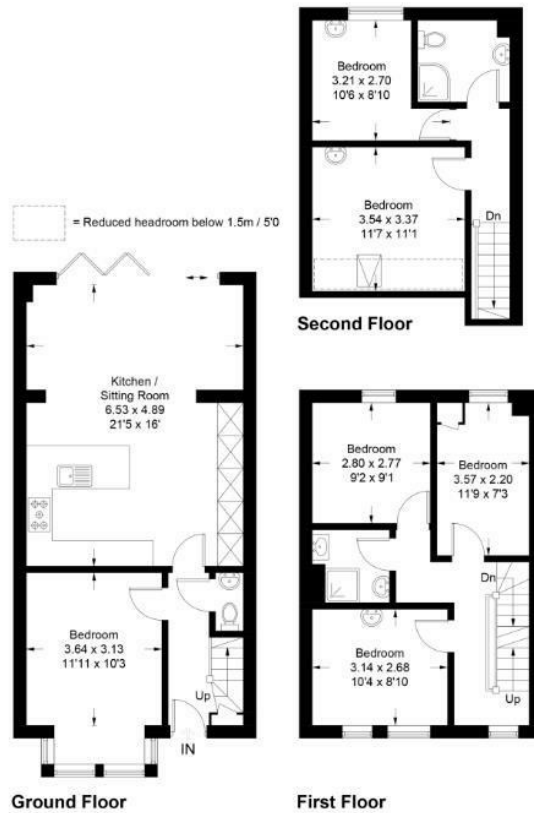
Bedroom
3.21 x 2.70
10'6 x 8'10

Bedroom
3.54 x 3.37
11'7 x 11'1

Dn

Second Floor

= Reduced headroom below 1.5m / 5'0

Kitchen /
Sitting Room
6.53 x 4.89
21'5 x 16'

Bedroom
3.64 x 3.13
11'11 x 10'3

Up

IN

Ground Floor

Bedroom
2.80 x 2.77
9'2 x 9'1

Bedroom
3.57 x 2.20
11'9 x 7'3

Dn

Bedroom
3.14 x 2.68
10'4 x 8'10

Up

First Floor